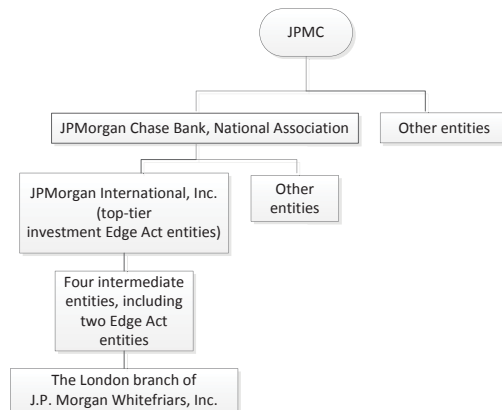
JPMC

JPMorgan Chase Bank, National Association

Other entities

JPMorgan International, Inc. (top-tier investment Edge Act entities)

Other entities

Four intermediate entities, including two Edge Act entities

The London branch of J.P. Morgan Whitefriars, Inc.